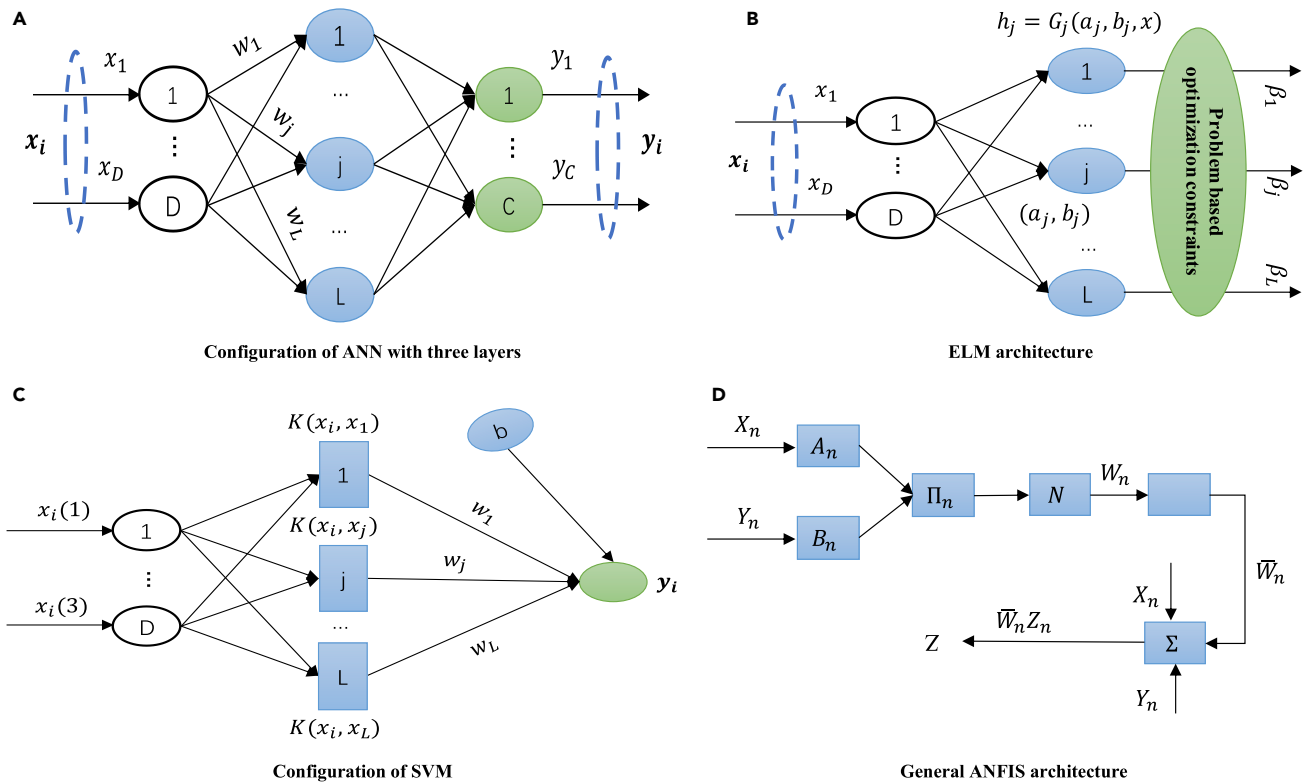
A

$x_1$

$w_1$

1

$y_1$

$x_i$

1

...

1

$y_i$

$w_j$

⋮

j

⋮

$x_D$

$y_C$

D

C

$w_L$

...

L

Configuration of ANN with three layers

B

$h_j = G_j(a_j, b_j, x)$

$x_1$

1

$\beta_1$

$x_i$

1

...

⋮

j

$\beta_j$

$x_D$

D

$(a_j, b_j)$

...

L

$\beta_L$

Problem based optimization constraints

ELM architecture

C

$K(x_i, x_1)$

b

1

$x_i(1)$

1

$K(x_i, x_j)$

$w_1$

$w_j$

⋮

j

$y_i$

$x_i(3)$

D

...

$w_L$

L

$K(x_i, x_L)$

Configuration of SVM

D

$X_n$

$A_n$

$\Pi_n$

$N$

$W_n$

$Y_n$

$B_n$

$\overline{W}_n$

$X_n$

Z

$\overline{W}_n Z_n$

$\Sigma$

$Y_n$

General ANFIS architecture